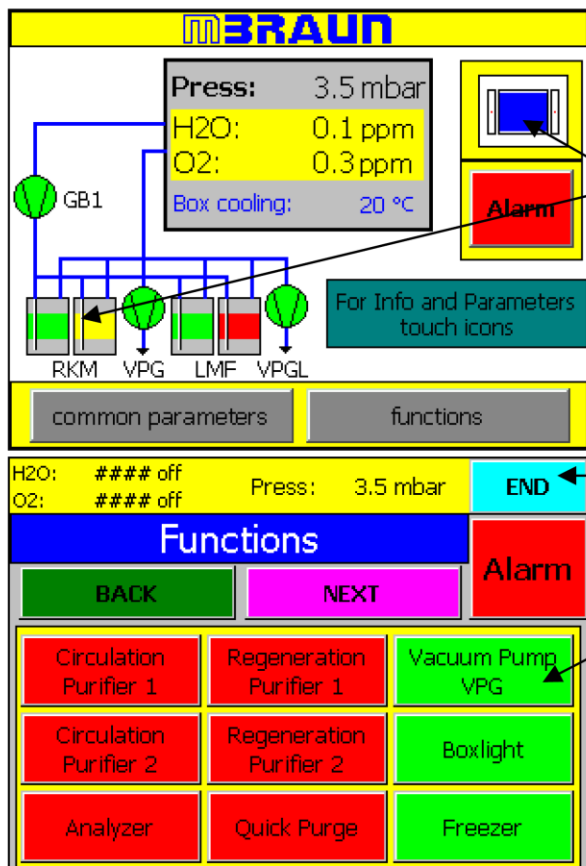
MBRAUN

Press: 3.5 mbar
H2O: 0.1 ppm
O2: 0.3 ppm
Box cooling: 20 °C

GB1

Alarm

For Info and Parameters touch icons

RKM VPG LMF VPGL

common parameters
functions

H2O: #### off
O2: #### off
Press: 3.5 mbar
END

Functions

Alarm

BACK
NEXT

| Circulation Purifier 1 | Regeneration Purifier 1 | Vacuum Pump VPG |
|---|---|---|
| Circulation Purifier 2 | Regeneration Purifier 2 | Boxlight |
| Analyzer | Quick Purge | Freezer |